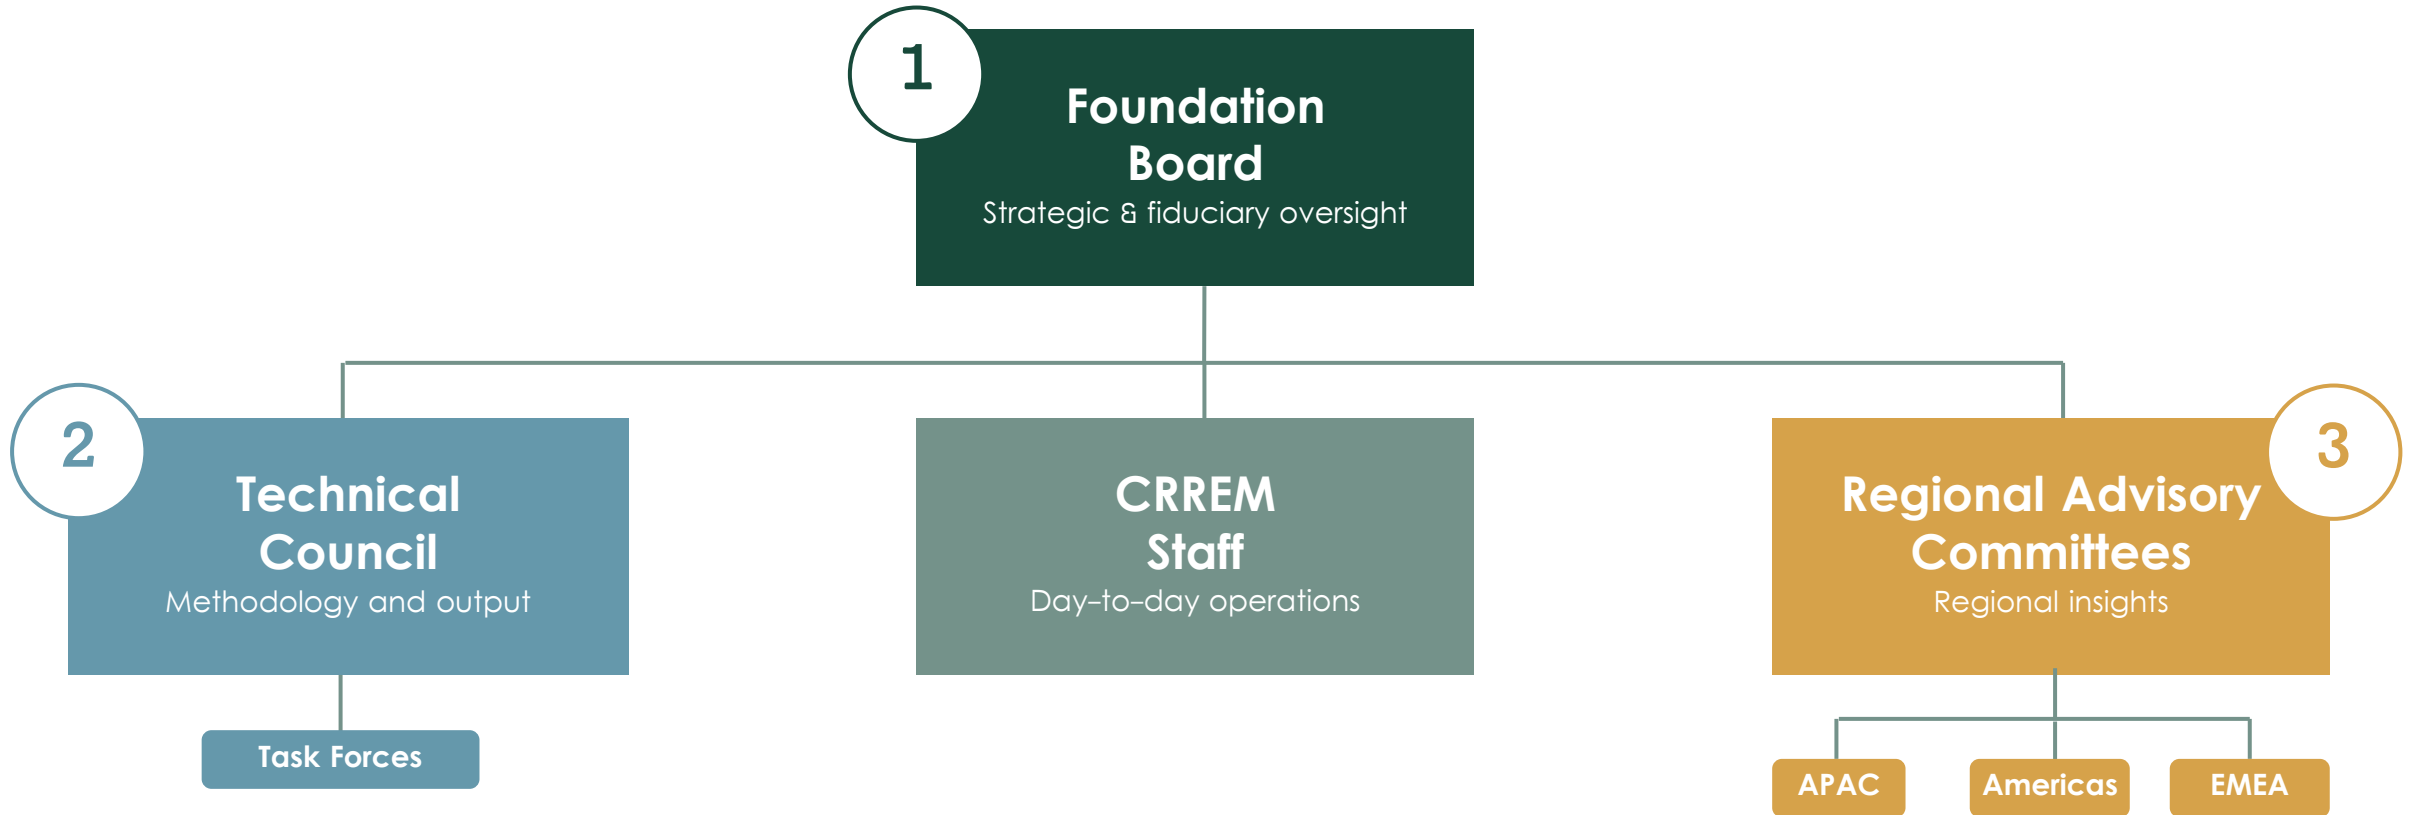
1
Foundation Board
Strategic & fiduciary oversight

2
Technical Council
Methodology and output

Task Forces

CRREM Staff
Day-to-day operations

3
Regional Advisory Committees
Regional insights

APAC
Americas
EMEA